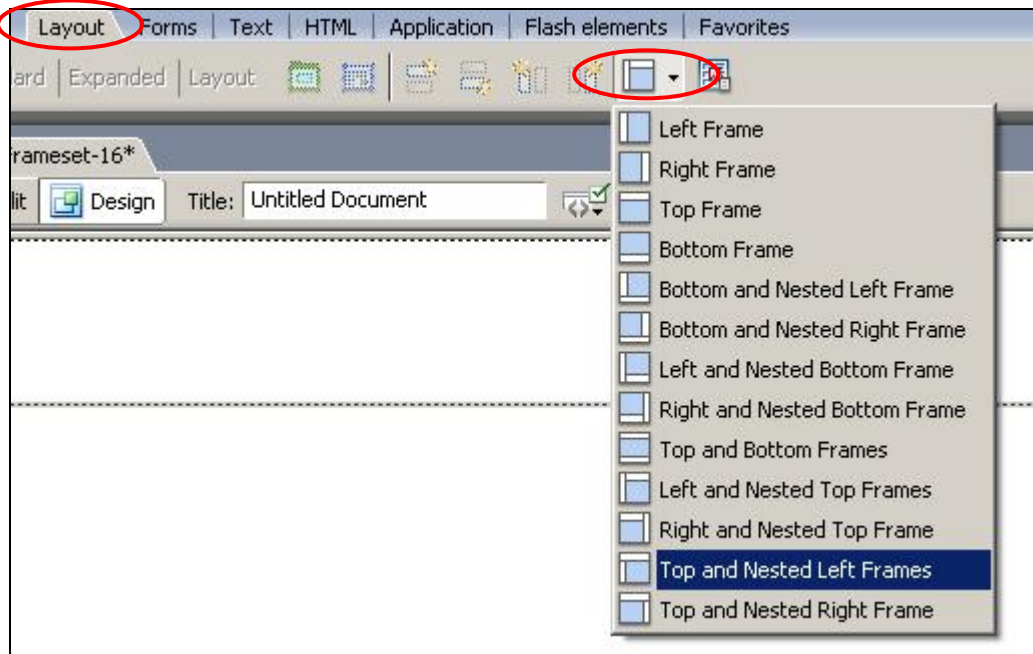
Layout | Forms | Text | HTML | Application | Flash elements | Favorites

ard | Expanded | Layout

rameset-16*

lit | Design | Title: Untitled Document

Left Frame
Right Frame
Top Frame
Bottom Frame
Bottom and Nested Left Frame
Bottom and Nested Right Frame
Left and Nested Bottom Frame
Right and Nested Bottom Frame
Top and Bottom Frames
Left and Nested Top Frames
Right and Nested Top Frame
Top and Nested Left Frames
Top and Nested Right Frame